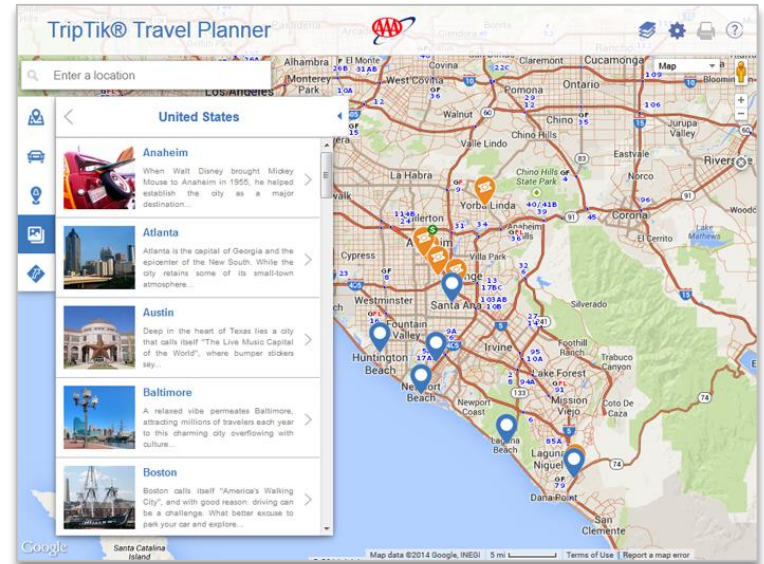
TripTik® Travel Planner

AAA

Enter a location

United States

Anaheim
When Walt Disney brought Mickey Mouse to Anaheim in 1955, he helped establish the city as a major destination...

Atlanta
Atlanta is the capital of Georgia and the epicenter of the New South. While the city retains some of its small-town atmosphere...

Austin
Deep in the heart of Texas lies a city that calls itself "The Live Music Capital of the World", where bumper stickers say...

Baltimore
A relaxed vibe permeates Baltimore, attracting millions of travelers each year to this charming city overflowing with culture...

Boston
Boston calls itself "America's Walking City", and with good reason: driving can be a challenge. What better excuse to park your car and explore...

Map

Alhambra
Monterey Park
Los Angeles
Covina
Pomona
Cucamonga
Bloomington
Chino Hills
Chino
Eastvale
Jurupa Valley
Riverside
Norco
La Habra
Chino Hills State Park
Yorba Linda
Corona
El Cerrito
Lake Mathews
Fullerton
Anaheim
Cypress
Orange
Westminster
Santa Ana
Silverado
Fountain Valley
Huntington Beach
Irvine
Foothill Ranch
Trabuco Canyon
Newport Beach
Lake Forest
Mission Viejo
Newport Coast
Coto de Caza
Laguna Beach
Laguna Niguel
Dana Point
San Clemente
Santa Catalina Island

Google
Map data ©2014 Google, INEGI | 5 mi | Terms of Use | Report a map error